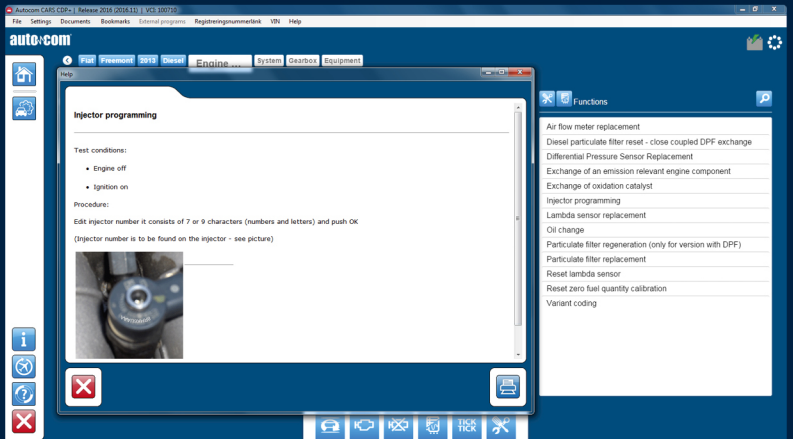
Autocom CARS CDP+ | Release 2016 (2016.11) | VCI: 100710

File Settings Documents Bookmarks External programs Registreringsnummerlänk VIN Help

autocom

Fiat Freemont 2013 Diesel Engine ... System Gearbox Equipment

Help

Injector programming

Test conditions:

• Engine off

• Ignition on

Procedure:

Edit injector number it consists of 7 or 9 characters (numbers and letters) and push OK

(Injector number is to be found on the injector - see picture)

Functions

Air flow meter replacement
Diesel particulate filter reset - close coupled DPF exchange
Differential Pressure Sensor Replacement
Exchange of an emission relevant engine component
Exchange of oxidation catalyst
Injector programming
Lambda sensor replacement
Oil change
Particulate filter regeneration (only for version with DPF)
Particulate filter replacement
Reset lambda sensor
Reset zero fuel quantity calibration
Variant coding

TICK TICK